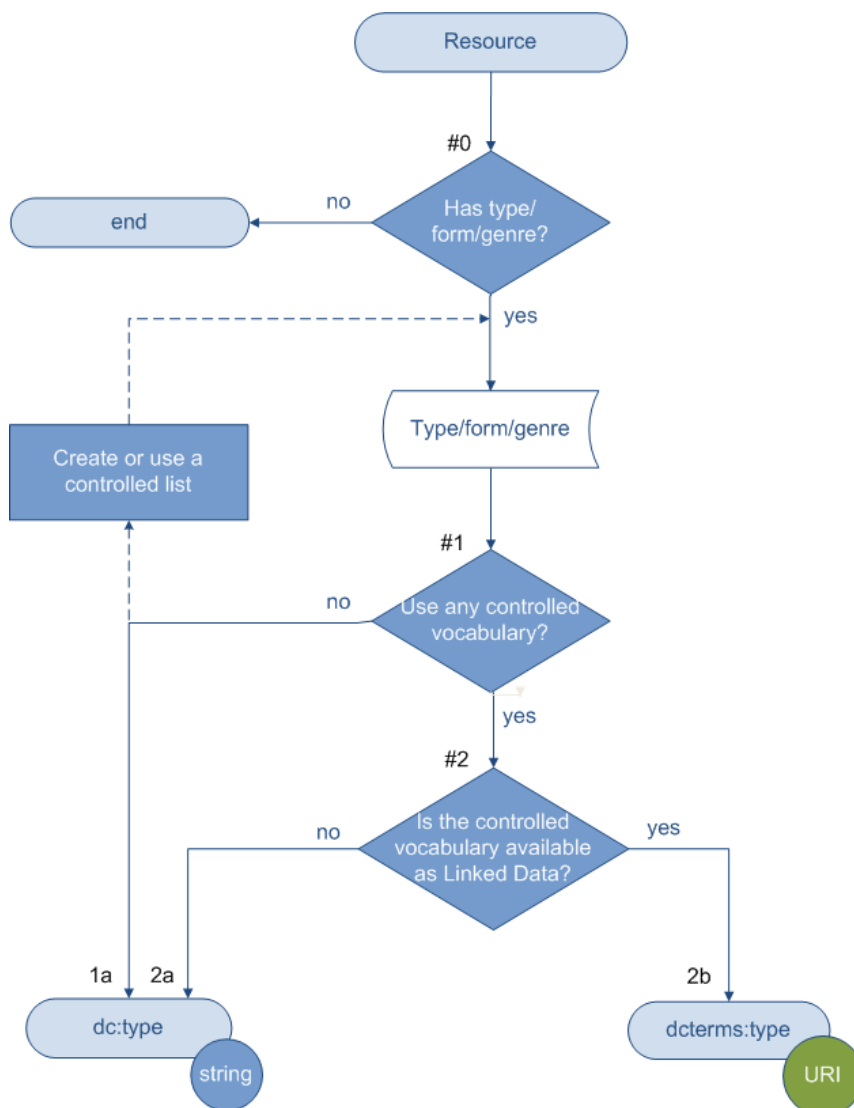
Resource

#0

Has type/ form/genre?

no

end

yes

Type/form/genre

Create or use a controlled list

#1

Use any controlled vocabulary?

no

yes

#2

Is the controlled vocabulary available as Linked Data?

no

yes

1a

2a

2b

dc:type

string

dcterms:type

URI